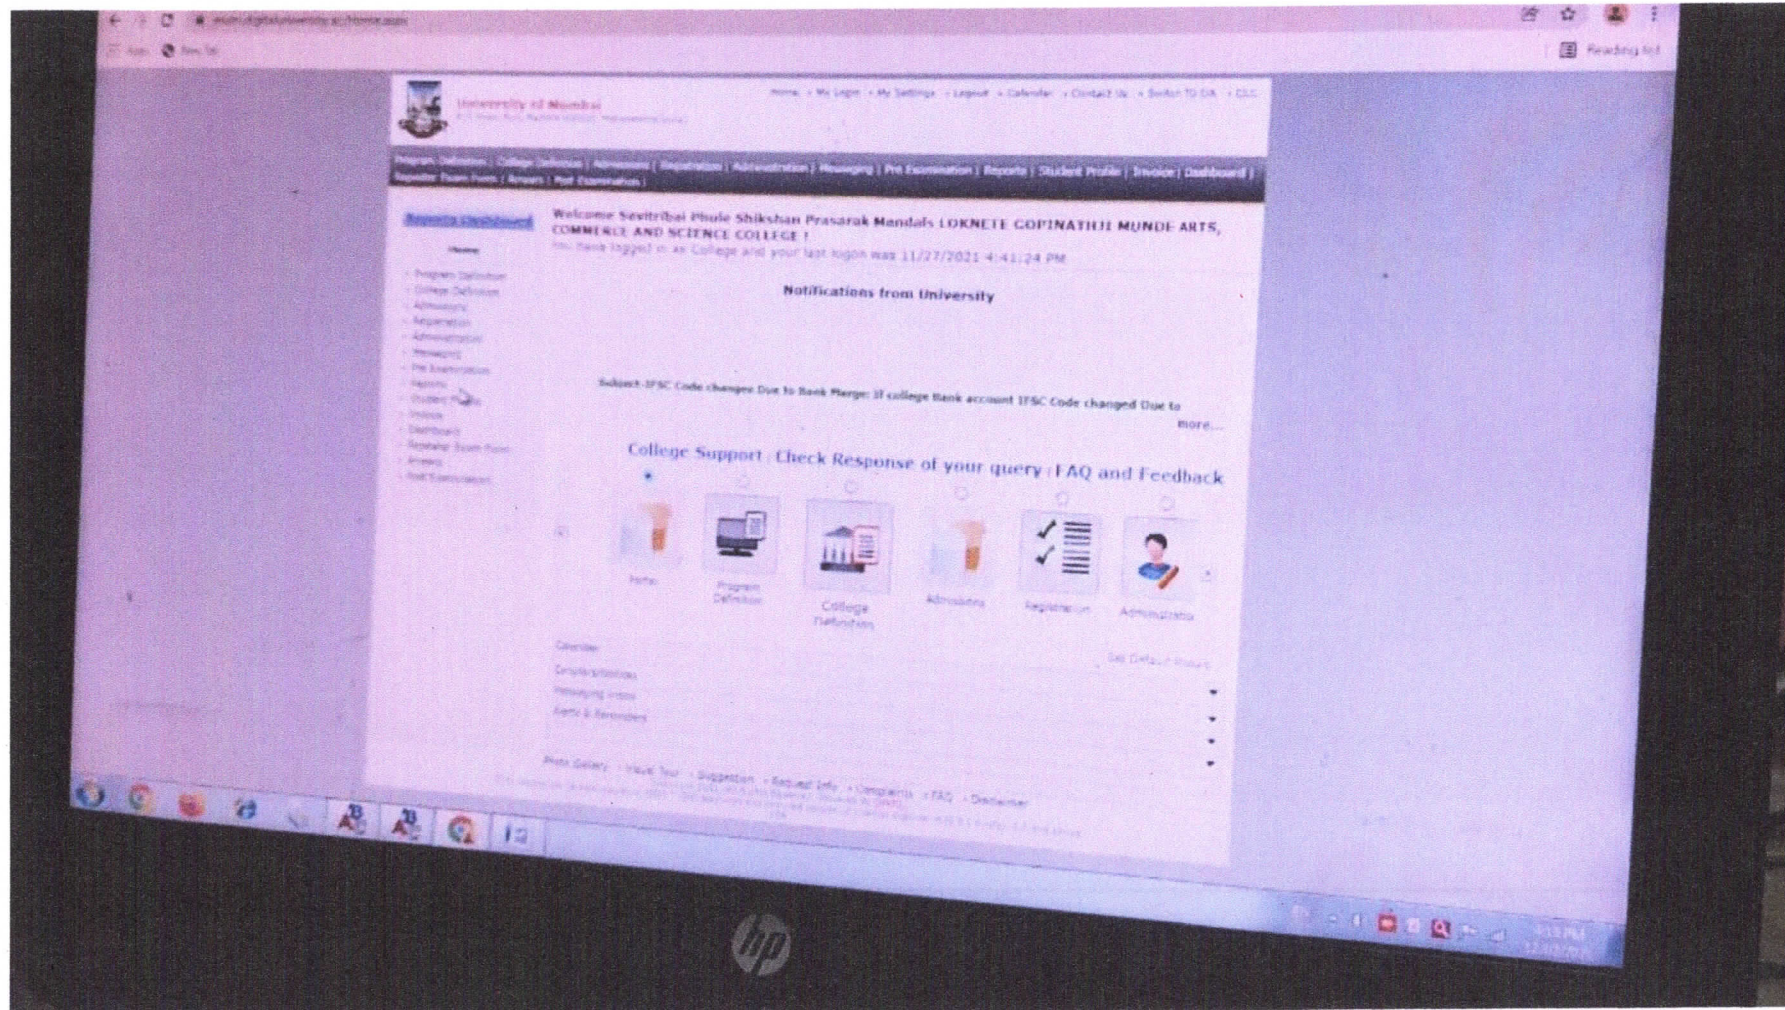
University of Mumbai

Home • My Login • My Settings • Logout • Calendar • Contact Us • Switch TO DA • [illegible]

Program Definition | College Definition | Admissions | Registration | Administration | Messaging | Pre Examination | Reports | Student Profile | Invoice | Dashboard | Repeater Exam Form | Arrears | Post Examination |

Reports Dashboard

Home

- Program Definition
- College Definition
- Admissions
- Registration
- Administration
- Messaging
- Pre Examination
- Reports
- Student Profile
- Invoice
- Dashboard
- Repeater Exam Form
- Arrears
- Post Examination

Welcome Savitribai Phule Shikshan Prasarak Mandals LOKNETE GOPINATHJI MUNDE ARTS, COMMERCE AND SCIENCE COLLEGE !
You have logged in as College and your last logon was 11/27/2021 4:41:24 PM

Notifications from University

Subject-IFSC Code changes Due to Bank Merge: If college Bank account IFSC Code changed Due to
more...

College Support : Check Response of your query : FAQ and Feedback

Home Program Definition College Definition Admissions Registration Administration

Calendar
Congratulations
Messaging Inbox
Alerts & Reminders

Set Default Theme

Photo Gallery • Have Tour • Suggestion • Request Info • Complaints • FAQ • Disclaimer

Reading list

hp